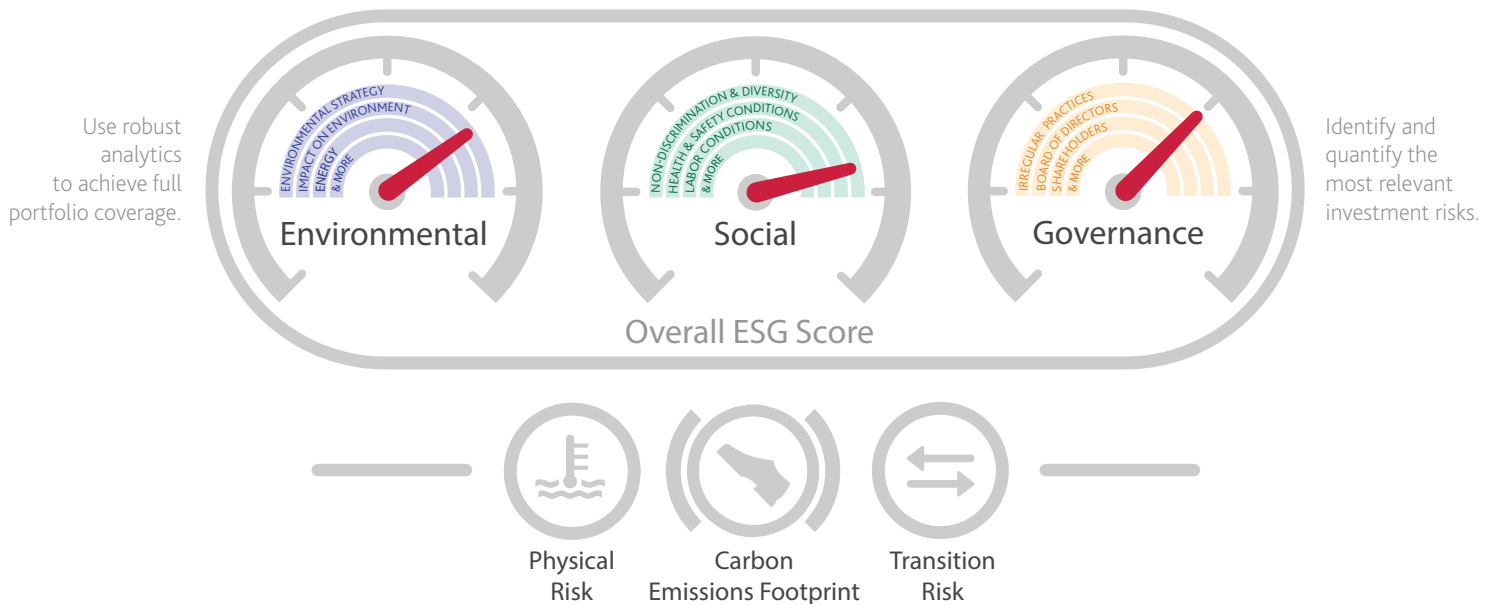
Use robust analytics to achieve full portfolio coverage.

ENVIRONMENTAL STRATEGY
IMPACT ON ENVIRONMENT
ENERGY
& MORE

Environmental

NON-DISCRIMINATION & DIVERSITY
HEALTH & SAFETY CONDITIONS
LABOR CONDITIONS
& MORE

Social

IRREGULAR PRACTICES
BOARD OF DIRECTORS
SHAREHOLDERS
& MORE

Governance

Identify and quantify the most relevant investment risks.

Overall ESG Score

Physical Risk

Carbon Emissions Footprint

Transition Risk